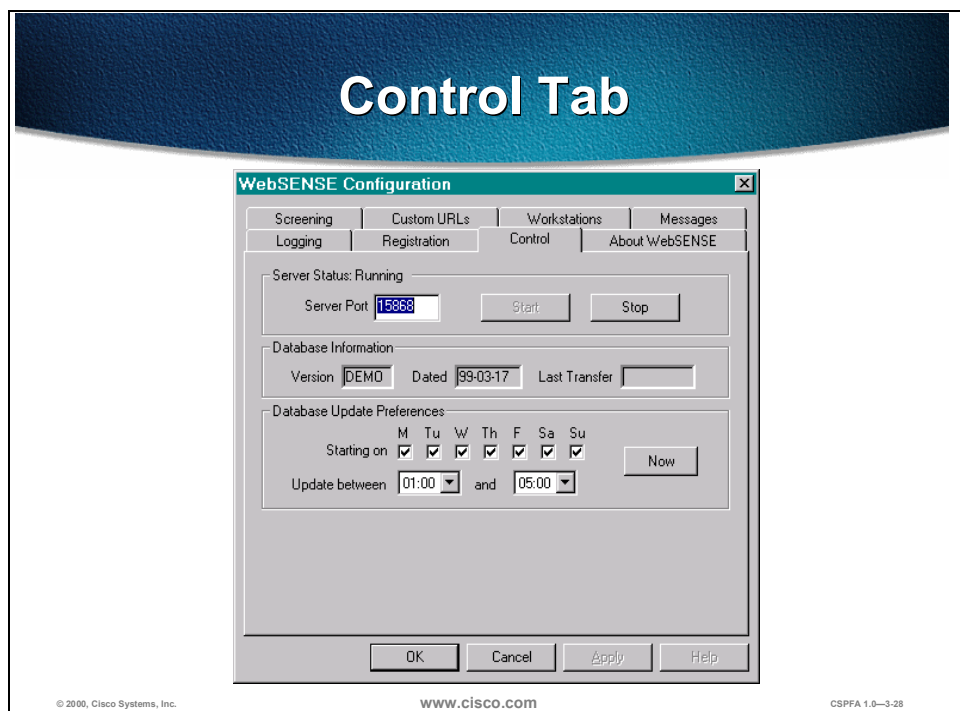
Control Tab

WebSENSE Configuration

Screening | Custom URLs | Workstations | Messages
Logging | Registration | Control | About WebSENSE

Server Status: Running

Server Port 15868 Start Stop

Database Information

Version DEMO Dated 99-03-17 Last Transfer

Database Update Preferences

M Tu W Th F Sa Su

Starting on

Now

Update between 01:00 and 05:00

OK Cancel Apply Help

© 2000, Cisco Systems, Inc. www.cisco.com CSPFA 1.0—3-28